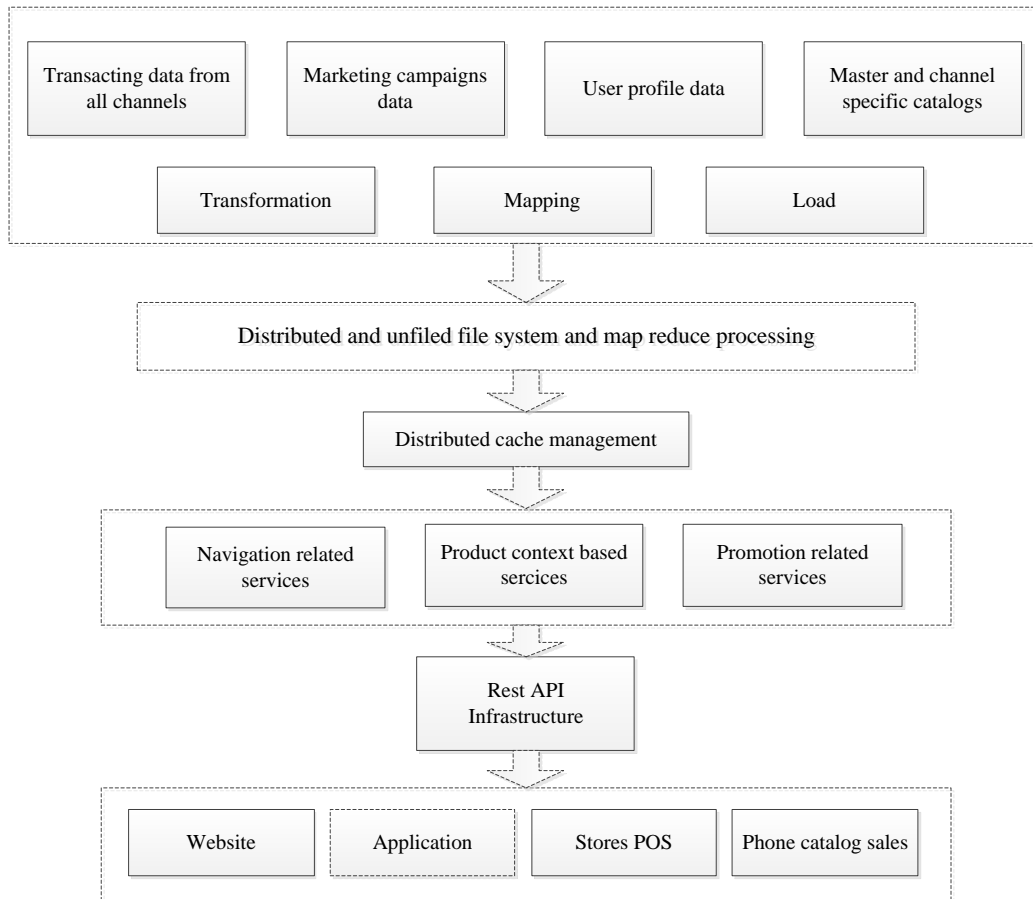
Transacting data from all channels

Marketing campaigns data

User profile data

Master and channel specific catalogs

Transformation

Mapping

Load

Distributed and unfiled file system and map reduce processing

Distributed cache management

Navigation related services

Product context based sercices

Promotion related services

Rest API Infrastructure

Website

Application

Stores POS

Phone catalog sales